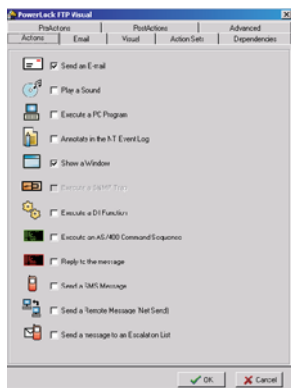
PowerLock FTP Visual

PreActions
PostActions
Advanced
Actions
Email
Visual
Action Sets
Dependencies

Send an E-mail
Play a Sound
Execute a PC Program
Annotate in the NT Event Log
Show a Window
Execute a SNMP Trap
Execute a DLL Function
Execute an AS/400 Command Sequence
Reply to the message
Send a SMS Message
Send a Remote Message (Net Send)
Send a message to an Escalation List

OK
Cancel